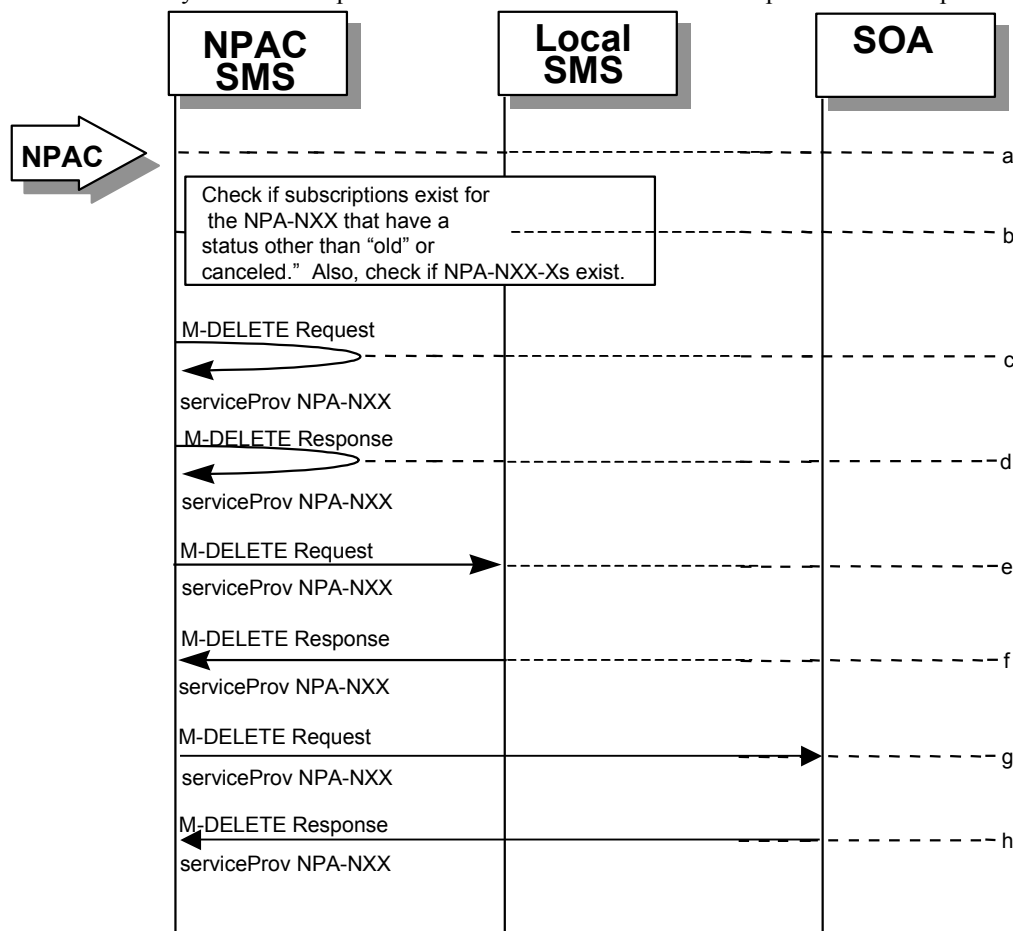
NPAC SMS

Local SMS

SOA

NPAC

a

Check if subscriptions exist for the NPA-NXX that have a status other than “old” or canceled.” Also, check if NPA-NXX-Xs exist.

b

M-DELETE Request

c

serviceProv NPA-NXX

M-DELETE Response

d

serviceProv NPA-NXX

M-DELETE Request

e

serviceProv NPA-NXX

M-DELETE Response

f

serviceProv NPA-NXX

M-DELETE Request

g

serviceProv NPA-NXX

M-DELETE Response

h

serviceProv NPA-NXX